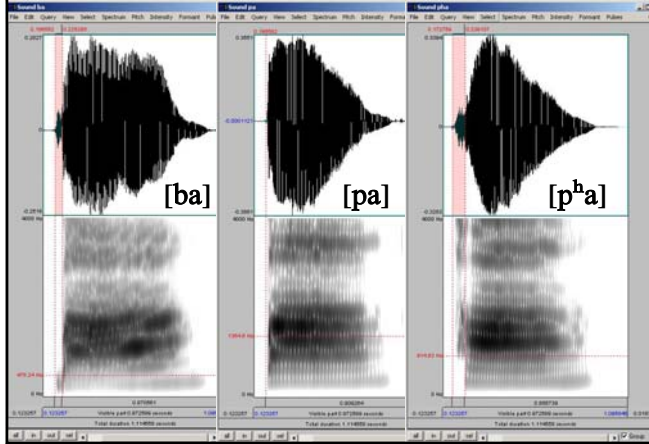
Sound ba
File Edit Query View Select Spectrum Pitch Intensity Formant Pul
0.198953 0.226365
0.2827
0
-0.2518
[ba]
5000 Hz
470.24 Hz
0 Hz
0.076961
0.123287 0.123287 Visible part 0.972566 seconds 1.09
Total duration 1.114655 seconds
all in out sel

Sound pa
File Edit Query View Select Spectrum Pitch Intensity Forma
0.185923
0.3551
-0.0001121
-0.3551
[pa]
5000 Hz
1364.6 Hz
0 Hz
0.006284
0.123287 0.123287 Visible part 0.972566 seconds
Total duration 1.114655 seconds
all in out sel

Sound pha
File Edit Query View Select Spectrum Pitch Intensity Formant Pulses
0.172786 0.238157
0.3364
0
-0.3202
[p$^h$a]
5000 Hz
816.93 Hz
0 Hz
0.065730
0.123287 0.123287 Visible part 0.972566 seconds 1.095846 0.018
Total duration 1.114655 seconds
all in out sel Group